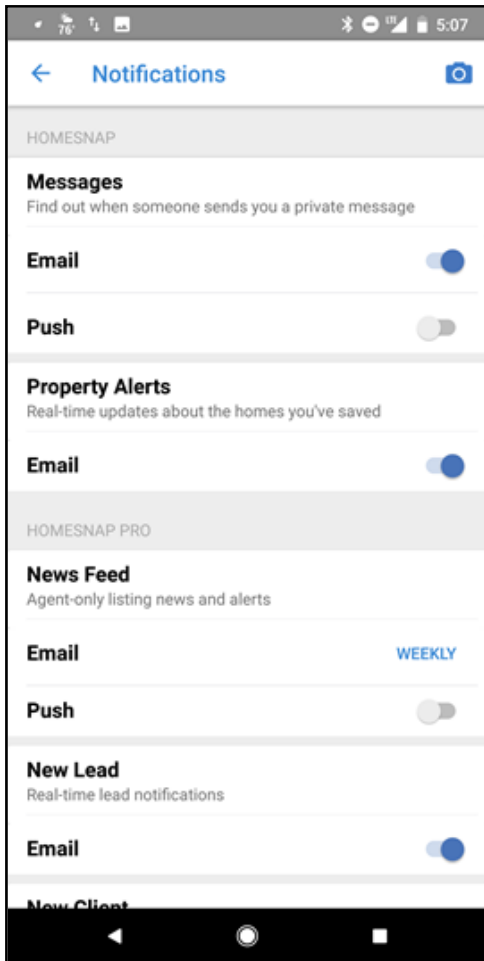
76° 5:07

← Notifications

HOMESNAP

Messages
Find out when someone sends you a private message

Email

Push

Property Alerts
Real-time updates about the homes you've saved

Email

HOMESNAP PRO

News Feed
Agent-only listing news and alerts

Email WEEKLY

Push

New Lead
Real-time lead notifications

Email

New Client